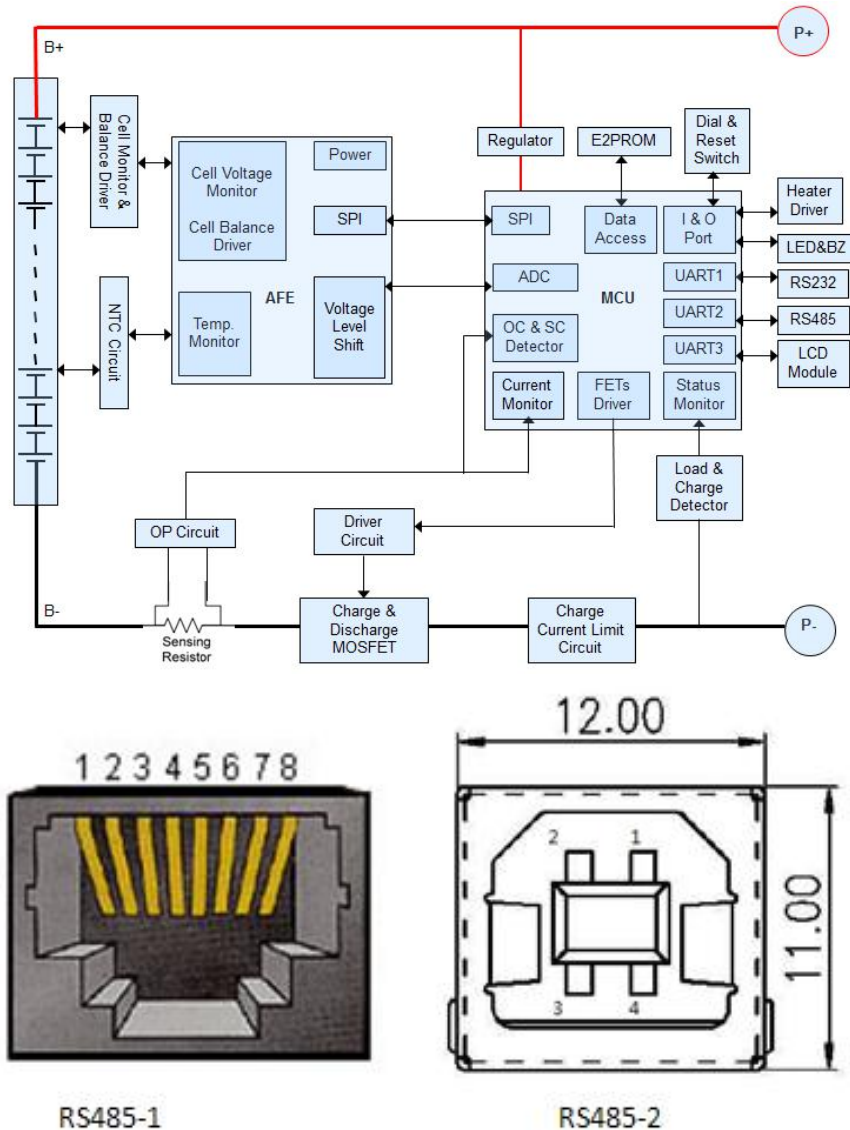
B+

P+

Cell Monitor & Balance Driver

Cell Voltage Monitor

Cell Balance Driver

Power

SPI

AFE

NTC Circuit

Temp. Monitor

Voltage Level Shift

Regulator

E2PROM

Dial & Reset Switch

SPI

Data Access

I & O Port

Heater Driver

LED&BZ

ADC

MCU

UART1

RS232

UART2

RS485

OC & SC Detector

UART3

LCD Module

Current Monitor

FETs Driver

Status Monitor

Load & Charge Detector

OP Circuit

Driver Circuit

B-

Sensing Resistor

Charge & Discharge MOSFET

Charge Current Limit Circuit

P-

1 2 3 4 5 6 7 8

12.00

2 1

11.00

3 4

RS485-1

RS485-2